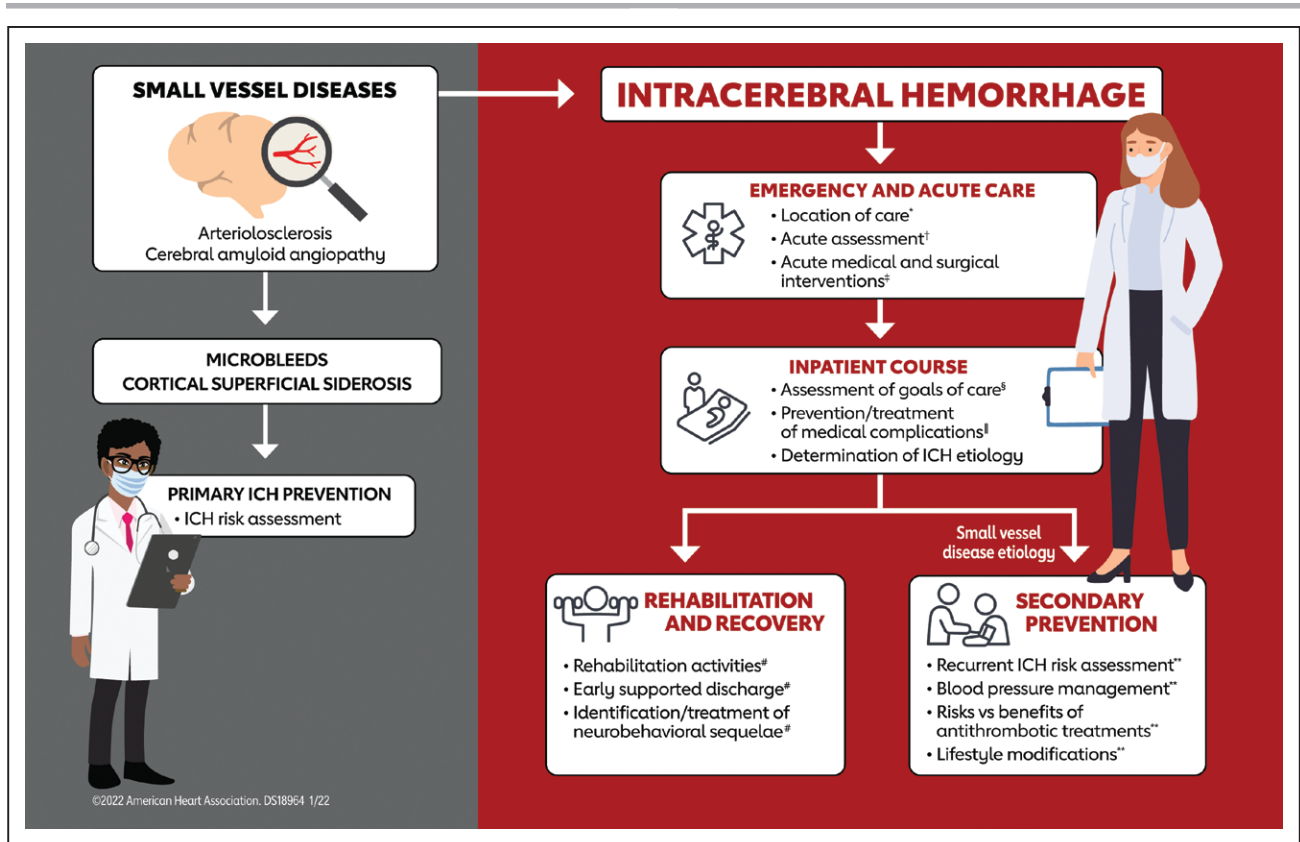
SMALL VESSEL DISEASES

Arteriolosclerosis
Cerebral amyloid angiopathy

MICROBLEEDS
CORTICAL SUPERFICIAL SIDEROSIS

PRIMARY ICH PREVENTION
• ICH risk assessment

INTRACEREBRAL HEMORRHAGE

EMERGENCY AND ACUTE CARE
• Location of care*
• Acute assessment†
• Acute medical and surgical interventions‡

INPATIENT COURSE
• Assessment of goals of care§
• Prevention/treatment of medical complications‖
• Determination of ICH etiology

Small vessel disease etiology

REHABILITATION AND RECOVERY
• Rehabilitation activities#
• Early supported discharge#
• Identification/treatment of neurobehavioral sequelae#

SECONDARY PREVENTION
• Recurrent ICH risk assessment**
• Blood pressure management**
• Risks vs benefits of antithrombotic treatments**
• Lifestyle modifications**

©2022 American Heart Association. DS18964 1/22